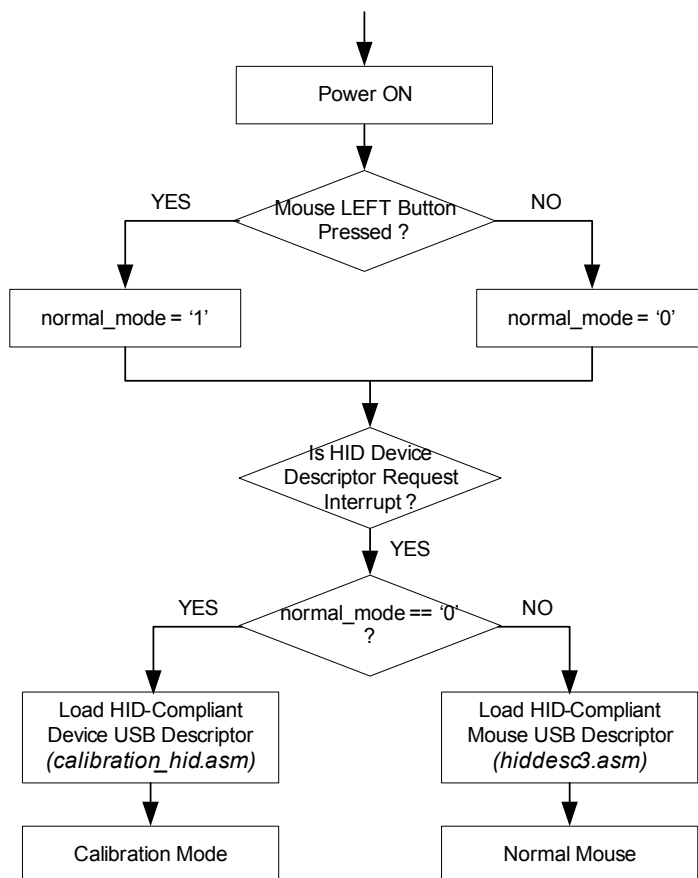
Power ON

YES

Mouse LEFT Button Pressed ?

NO

normal_mode = '1'

normal_mode = '0'

Is HID Device Descriptor Request Interrupt ?

YES

YES

normal_mode == '0' ?

NO

Load HID-Compliant Device USB Descriptor *(calibration_hid.asm)*

Load HID-Compliant Mouse USB Descriptor *(hiddesc3.asm)*

Calibration Mode

Normal Mouse